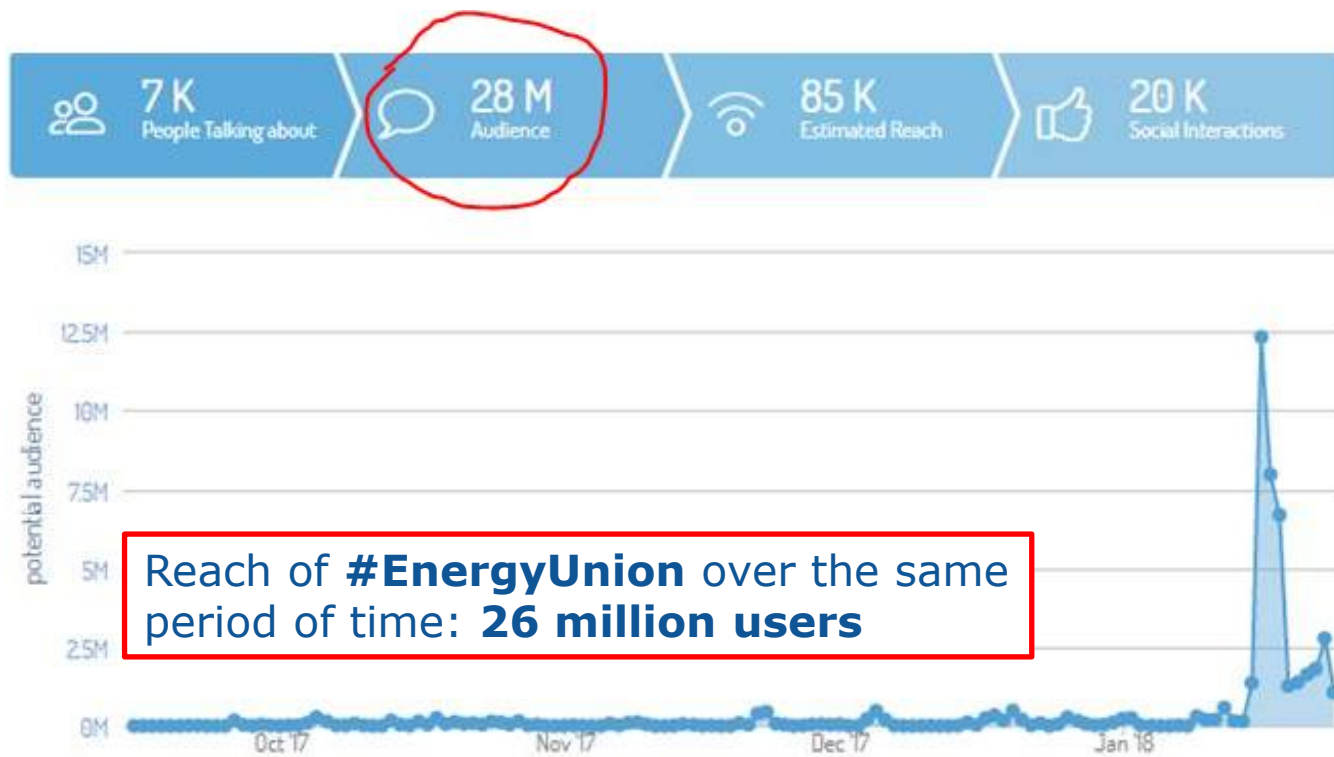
7 K
People Talking about

28 M
Audience

85 K
Estimated Reach

20 K
Social Interactions

15M
12.5M
10M
7.5M
5M
2.5M
0M

potential audience

Oct 17
Nov 17
Dec 17
Jan 18

Reach of **#EnergyUnion** over the same period of time: **26 million users**